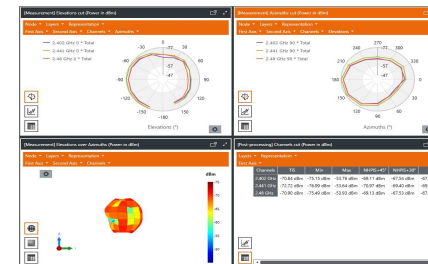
[Measurement] Elevations cut (Power in dBm)

Mode ▾ Layers ▾ Representation ▾
First Axis ▾ Second Axis ▾ Channels ▾ Azimuths ▾

— 2.402 GHz 0 ° Total
— 2.441 GHz 0 ° Total
— 2.48 GHz 0 ° Total

-30 0 30
-60 -57 60
-90 -47 90
-120 120
-150 -180 150

Elevations (°)

[Measurement] Azimuths cut (Power in dBm)

Mode ▾ Layers ▾ Representation ▾
First Axis ▾ Second Axis ▾ Channels ▾ Elevations ▾

— 2.402 GHz 90 ° Total
— 2.441 GHz 90 ° Total
— 2.48 GHz 90 ° Total

270
240 300
210 -57 330
180 -47 0
150 30
120 60
90

Azimuths (°)

[Measurement] Elevations over Azimuths (Power in dBm)

Mode ▾ Layers ▾ Representation ▾
First Axis ▾ Second Axis ▾ Channels ▾

dBm
-40
-45
-50
-55
-60
-65
-70

[Post-processing] Channels cut (Power in dBm)

Layers ▾ Representation ▾
First Axis ▾

| Channels | TIS | Min | Max | NHPRS +45° | NHPRS +30° |
|---|---|---|---|---|---|
| 2.402 GHz | -70.86 dBm | -75.15 dBm | -55.76 dBm | -69.11 dBm | -67.58 dBm |
| 2.441 GHz | -72.72 dBm | -78.09 dBm | -53.64 dBm | -70.97 dBm | -69.40 dBm |
| 2.48 GHz | -70.90 dBm | -75.49 dBm | -53.85 dBm | -69.13 dBm | -67.53 dBm |